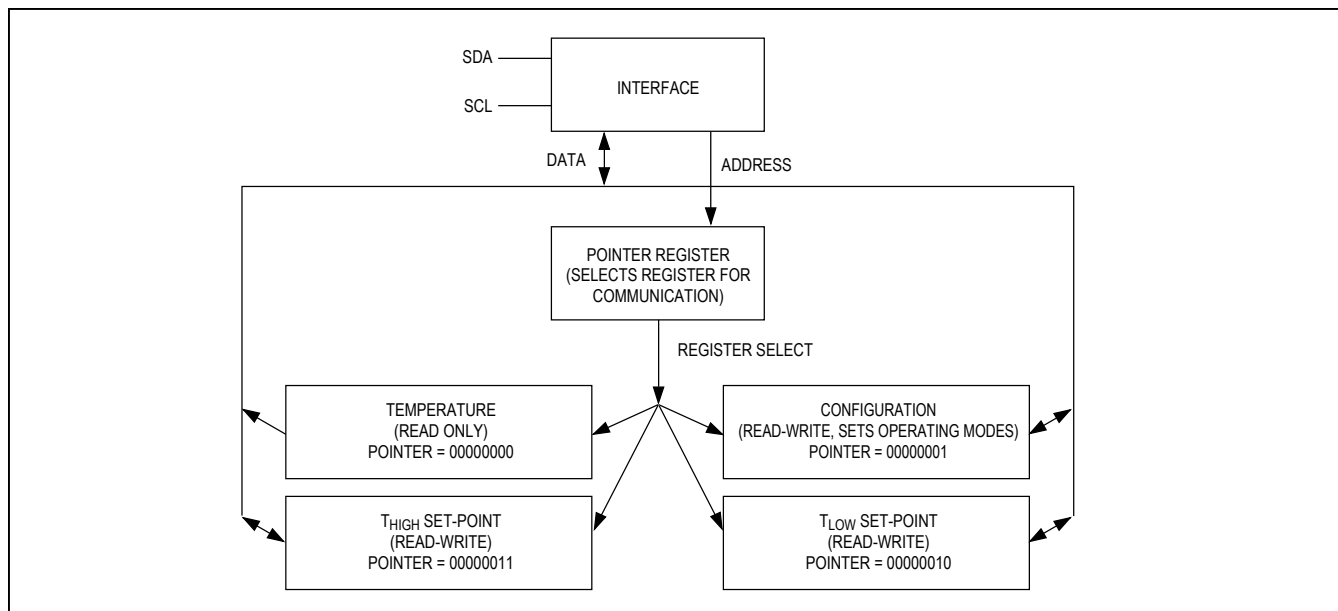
SDA

SCL

INTERFACE

DATA

ADDRESS

POINTER REGISTER
(SELECTS REGISTER FOR COMMUNICATION)

REGISTER SELECT

TEMPERATURE
(READ ONLY)
POINTER = 00000000

CONFIGURATION
(READ-WRITE, SETS OPERATING MODES)
POINTER = 00000001

$T_{HIGH}$ SET-POINT
(READ-WRITE)
POINTER = 00000011

$T_{LOW}$ SET-POINT
(READ-WRITE)
POINTER = 00000010